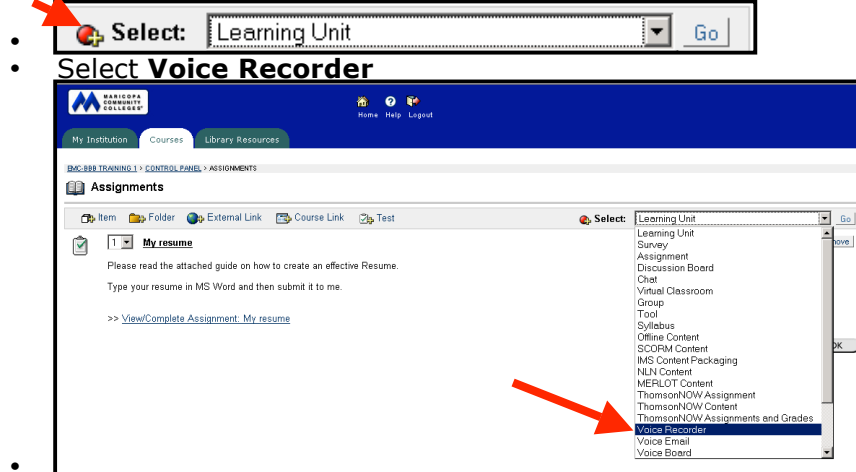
- Select: Learning Unit Go
- Select **Voice Recorder**

MARICOPA COMMUNITY COLLEGES

Home Help Logout

My Institution | Courses | Library Resources

EMC-BBB TRAINING 1 > CONTROL PANEL > ASSIGNMENTS

Assignments

Item | Folder | External Link | Course Link | Test

Select: Learning Unit Go

1 My resume

Please read the attached guide on how to create an effective Resume.

Type your resume in MS Word and then submit it to me.

>> View/Complete Assignment: My resume

Learning Unit
Survey
Assignment
Discussion Board
Chat
Virtual Classroom
Group
Tool
Syllabus
Offline Content
SCORM Content
IMS Content Packaging
NLN Content
MERLOT Content
ThomsonNOW Assignment
ThomsonNOW Content
ThomsonNOW Assignments and Grades
Voice Recorder
Voice Email
Voice Board

move

OK